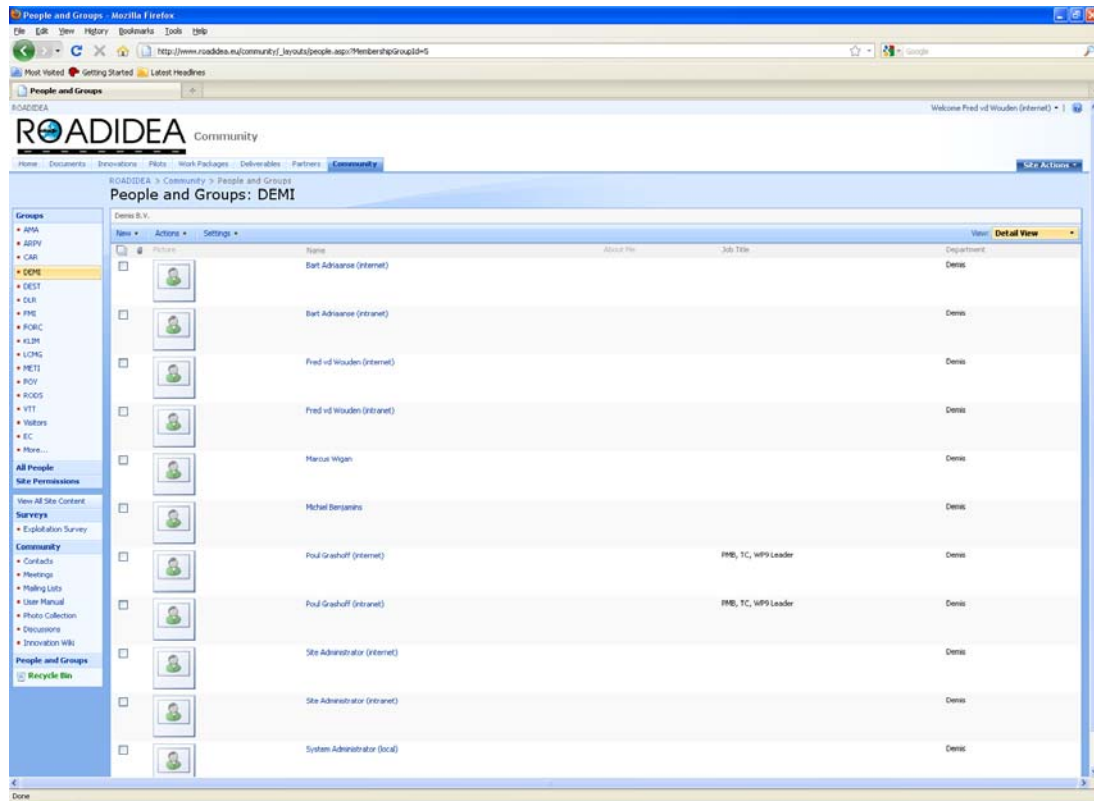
People and Groups - Mozilla Firefox

File Edit View History Bookmarks Tools Help

http://www.roadidea.eu/community/_layouts/people.aspx?MembershipGroupId=5

Google

Most Visited Getting Started Latest Headlines

People and Groups

ROADIDEA

Welcome Fred vd Wouden (internet)

ROADIDEA Community

Home Documents Innovations Pilots Work Packages Deliverables Partners Community

Site Actions

ROADIDEA > Community > People and Groups

People and Groups: DEMI

Groups
• AMA
• ARPV
• CAR
• DEMI
• DEST
• DLR
• FMI
• FORC
• KLIM
• LCMG
• METI
• POY
• RODS
• VTT
• Visitors
• EC
• More...

All People
Site Permissions

View All Site Content
Surveys
• Exploitation Survey

Community
• Contacts
• Meetings
• Mailing Lists
• User Manual
• Photo Collection
• Discussions
• Innovation Wiki

People and Groups
Recycle Bin

Demis B.V.

New • Actions • Settings •

View: Detail View

| Picture | Name | About Me | Job Title | Department |
|---|---|---|---|---|
| | Bart Adriaanse (internet) | | | Demis |
| | Bart Adriaanse (intranet) | | | Demis |
| | Fred vd Wouden (internet) | | | Demis |
| | Fred vd Wouden (intranet) | | | Demis |
| | Marcus Wigan | | | Demis |
| | Michiel Benjamins | | | Demis |
| | Poul Grashoff (internet) | | PMB, TC, WP9 Leader | Demis |
| | Poul Grashoff (intranet) | | PMB, TC, WP9 Leader | Demis |
| | Site Administrator (internet) | | | Demis |
| | Site Administrator (intranet) | | | Demis |
| | System Administrator (local) | | | Demis |

Done